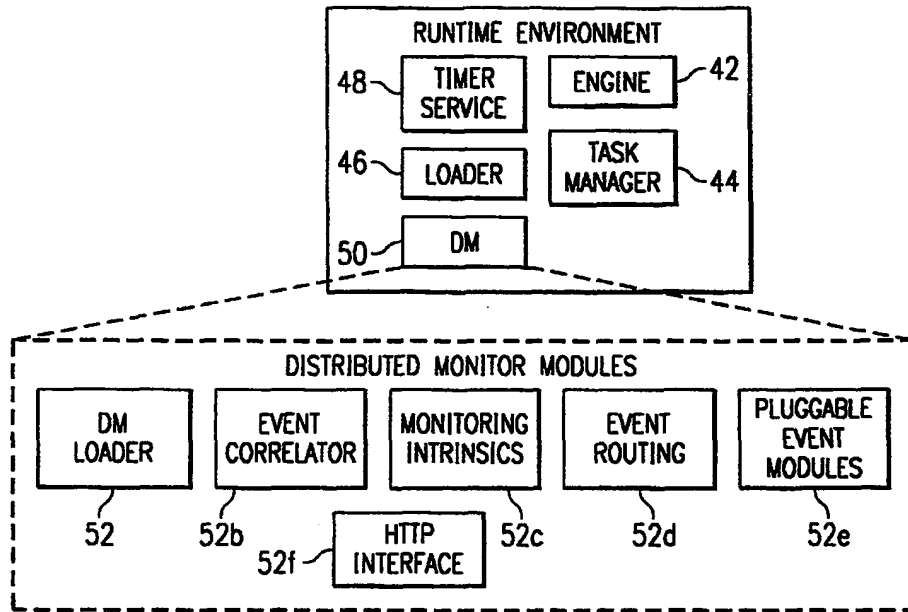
RUNTIME ENVIRONMENT

48 TIMER SERVICE

ENGINE 42

46 LOADER

TASK MANAGER 44

50 DM

DISTRIBUTED MONITOR MODULES

DM LOADER

EVENT CORRELATOR

MONITORING INTRINSICS

EVENT ROUTING

PLUGGABLE EVENT MODULES

52

52b

52f HTTP INTERFACE

52c

52d

52e